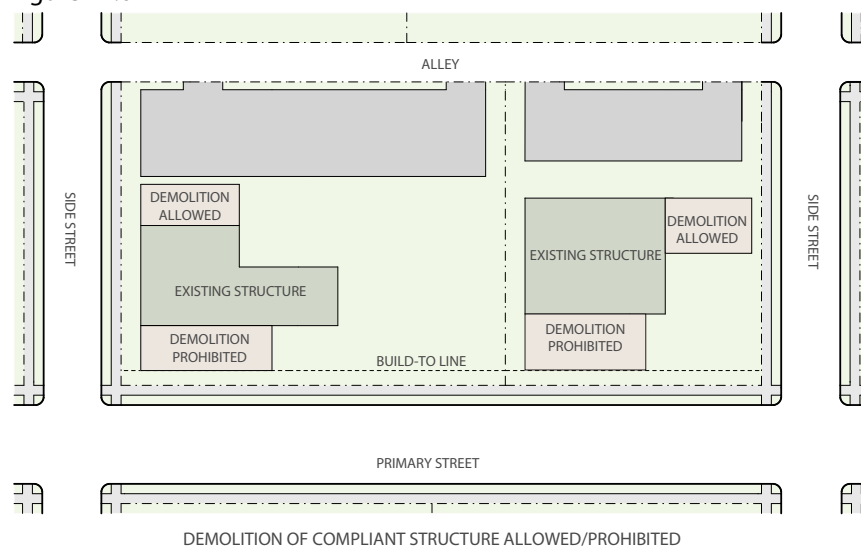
ALLEY

SIDE STREET

DEMOLITION ALLOWED

EXISTING STRUCTURE

DEMOLITION PROHIBITED

BUILD-TO LINE

EXISTING STRUCTURE

DEMOLITION ALLOWED

DEMOLITION PROHIBITED

SIDE STREET

PRIMARY STREET

DEMOLITION OF COMPLIANT STRUCTURE ALLOWED/PROHIBITED